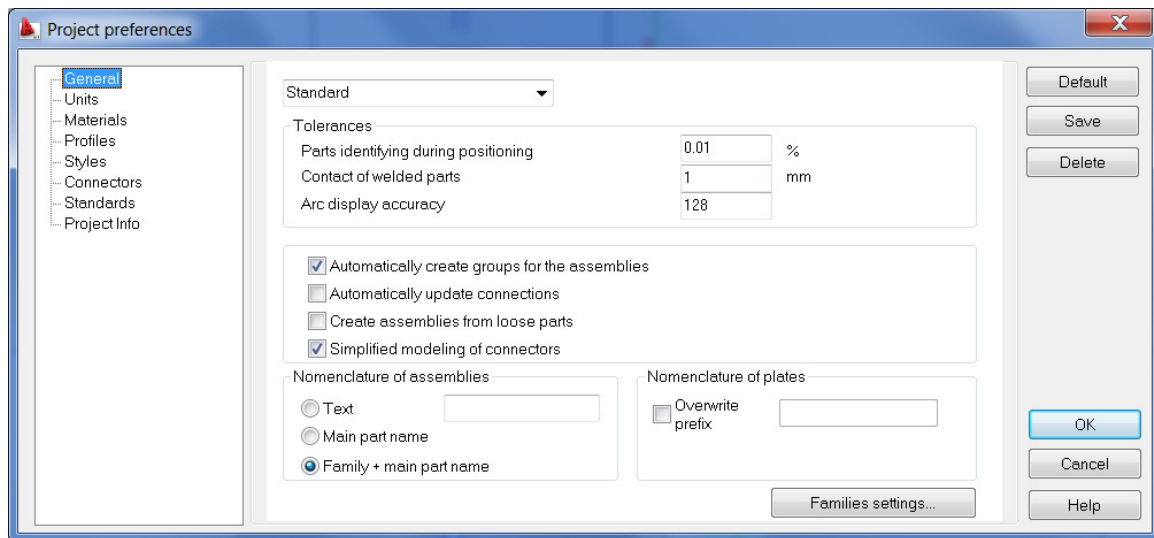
Project preferences

General
Units
Materials
Profiles
Styles
Connectors
Standards
Project Info

Standard

Tolerances

| | | |
|---|---|---|
| Parts identifying during positioning | 0.01 | % |
| Contact of welded parts | 1 | mm |
| Arc display accuracy | 128 | |

Automatically create groups for the assemblies
Automatically update connections
Create assemblies from loose parts
Simplified modeling of connectors

Nomenclature of assemblies
Text
Main part name
Family + main part name

Nomenclature of plates
Overwrite prefix

Families settings...

Default
Save
Delete

OK
Cancel
Help